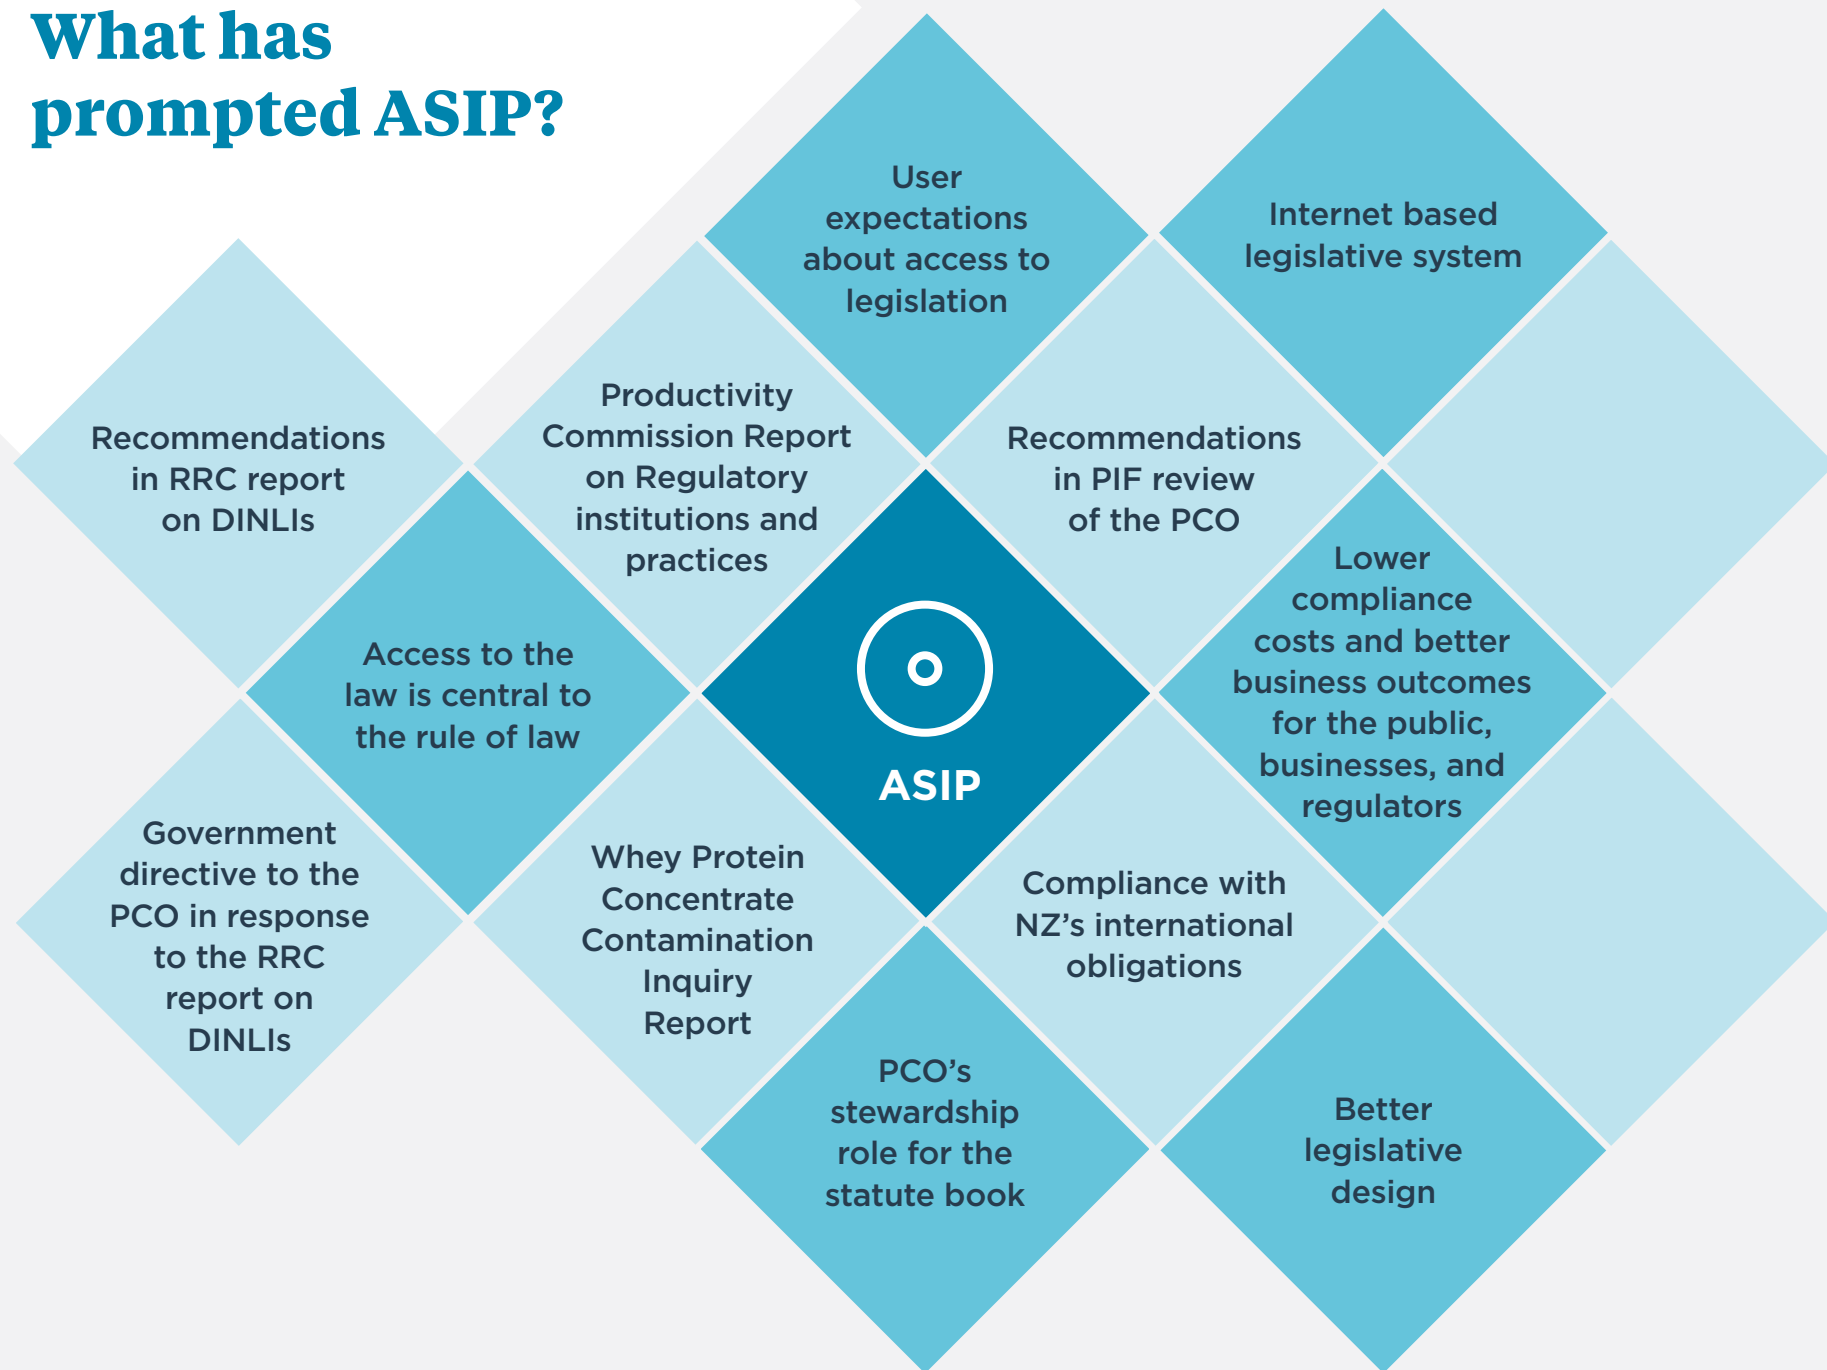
What has prompted ASIP?

User expectations about access to legislation

Internet based legislative system

Recommendations in RRC report on DINLIs

Productivity Commission Report on Regulatory institutions and practices

Recommendations in PIF review of the PCO

Access to the law is central to the rule of law

ASIP

Lower compliance costs and better business outcomes for the public, businesses, and regulators

Government directive to the PCO in response to the RRC report on DINLIs

Whey Protein Concentrate Contamination Inquiry Report

Compliance with NZ's international obligations

PCO's stewardship role for the statute book

Better legislative design